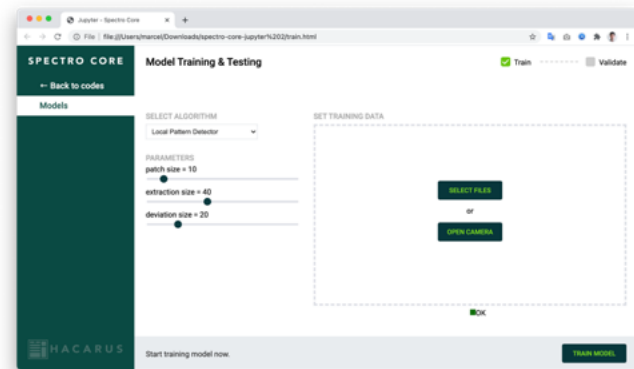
Jupyter - Spectro Core
File | file:///Users/marcel/Downloads/spectro-core-jupyter%202/train.html

SPECTRO CORE
← Back to codes
Models

Model Training & Testing
Train
Validate

SELECT ALGORITHM
Local Pattern Detector

PARAMETERS
patch size = 10
extraction size = 40
deviation size = 20

SET TRAINING DATA
SELECT FILES
or
OPEN CAMERA

OK

HACARUS
Start training model now.
TRAIN MODEL